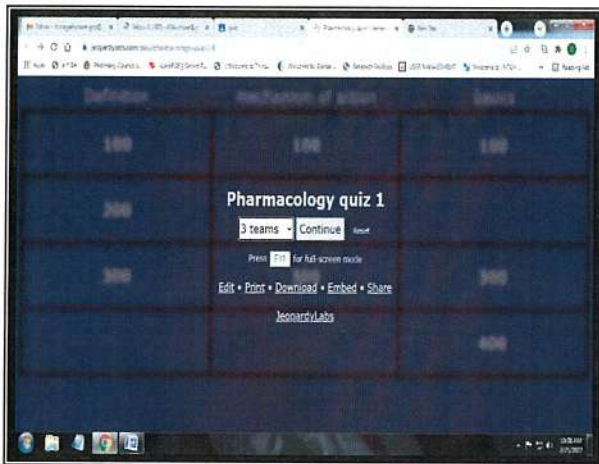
Definition

mechanism of action

basics

100

100

100

200

300

300

400

Pharmacology quiz 1

3 teams Continue Reset

Press F11 for full-screen mode

Edit • Print • Download • Embed • Share

JeopardyLabs